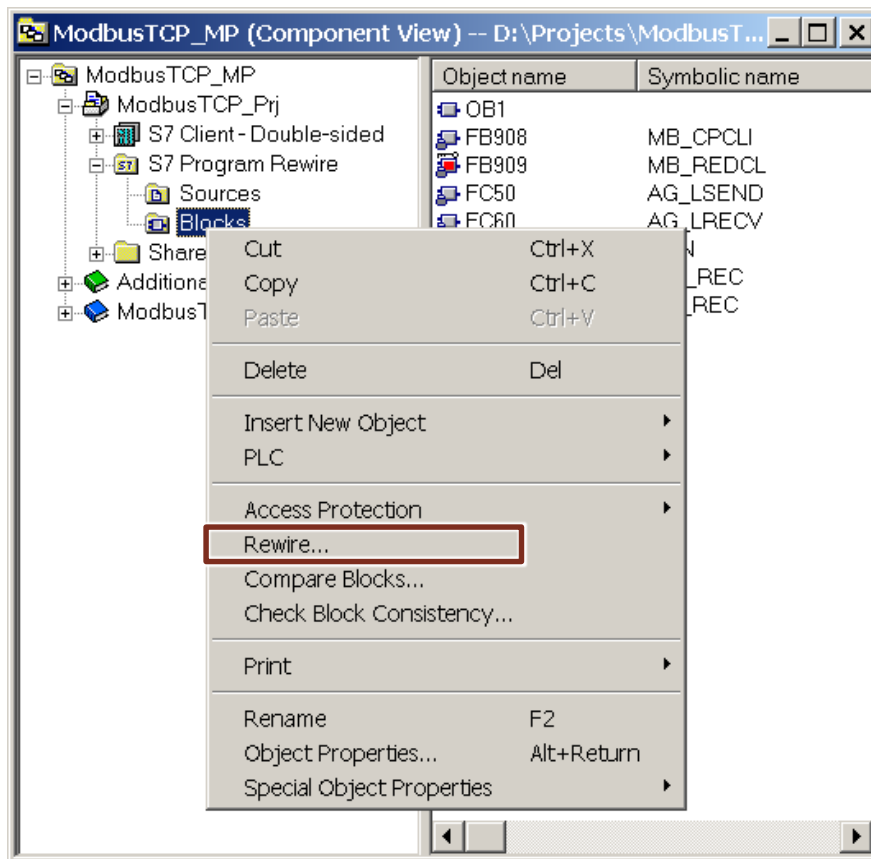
ModbusTCP_MP (Component View) -- D:\Projects\ModbusT...

ModbusTCP_MP
ModbusTCP_Prj
S7 Client - Double-sided
S7 Program Rewire
Sources
Blocks
Share
Additiona
ModbusT

| Object name | Symbolic name |
|---|---|
| OB1 | |
| FB908 | MB_CPCLI |
| FB909 | MB_REDCL |
| FC50 | AG_LSEND |
| FC60 | AG_LRECV |
| | N |
| | _REC |
| | _REC |

Cut Ctrl+X
Copy Ctrl+C
Paste Ctrl+V
Delete Del
Insert New Object
PLC
Access Protection
Rewire...
Compare Blocks...
Check Block Consistency...
Print
Rename F2
Object Properties... Alt+Return
Special Object Properties